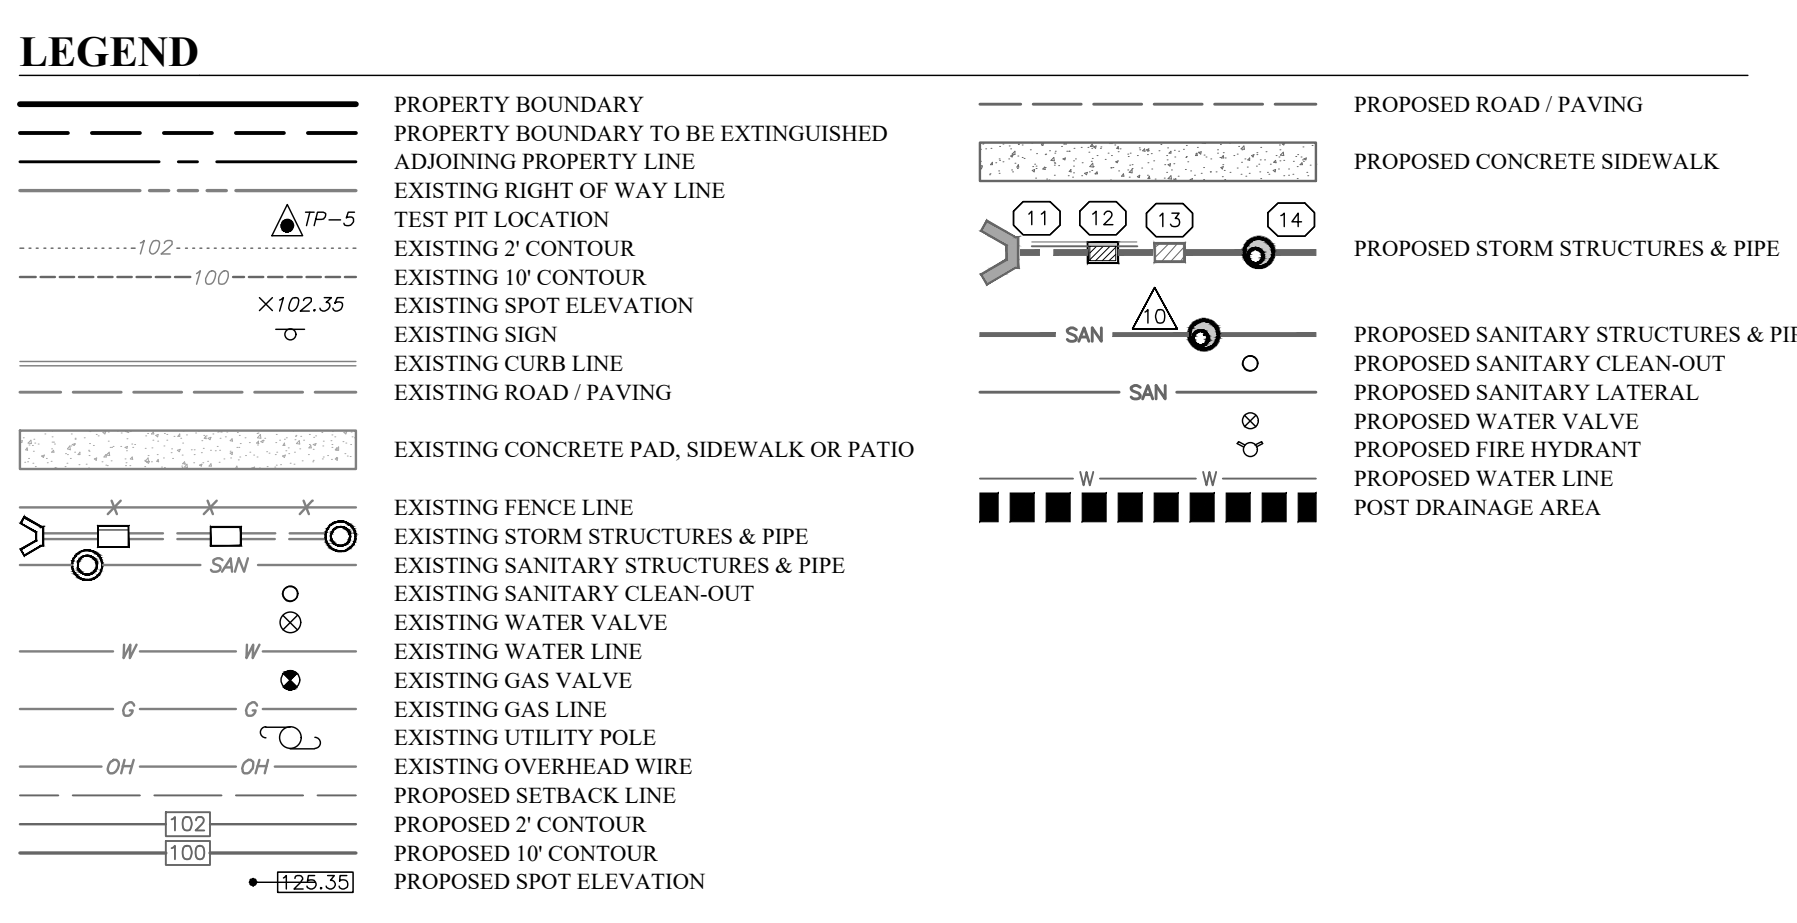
LEGEND

PROPERTY BOUNDARY
PROPERTY BOUNDARY TO BE EXTINGUISHED
ADJOINING PROPERTY LINE
EXISTING RIGHT OF WAY LINE
TP–5 TEST PIT LOCATION
102 EXISTING 2' CONTOUR
100 EXISTING 10' CONTOUR
×102.35 EXISTING SPOT ELEVATION
EXISTING SIGN
EXISTING CURB LINE
EXISTING ROAD / PAVING
EXISTING CONCRETE PAD, SIDEWALK OR PATIO
X X X EXISTING FENCE LINE
EXISTING STORM STRUCTURES & PIPE
SAN EXISTING SANITARY STRUCTURES & PIPE
EXISTING SANITARY CLEAN-OUT
EXISTING WATER VALVE
W W EXISTING WATER LINE
EXISTING GAS VALVE
G G EXISTING GAS LINE
EXISTING UTILITY POLE
OH OH EXISTING OVERHEAD WIRE
PROPOSED SETBACK LINE
102 PROPOSED 2' CONTOUR
100 PROPOSED 10' CONTOUR
125.35 PROPOSED SPOT ELEVATION

PROPOSED ROAD / PAVING
PROPOSED CONCRETE SIDEWALK
11 12 13 14 PROPOSED STORM STRUCTURES & PIPE
SAN 10 PROPOSED SANITARY STRUCTURES & PIP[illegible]
PROPOSED SANITARY CLEAN-OUT
SAN PROPOSED SANITARY LATERAL
PROPOSED WATER VALVE
PROPOSED FIRE HYDRANT
W W PROPOSED WATER LINE
POST DRAINAGE AREA